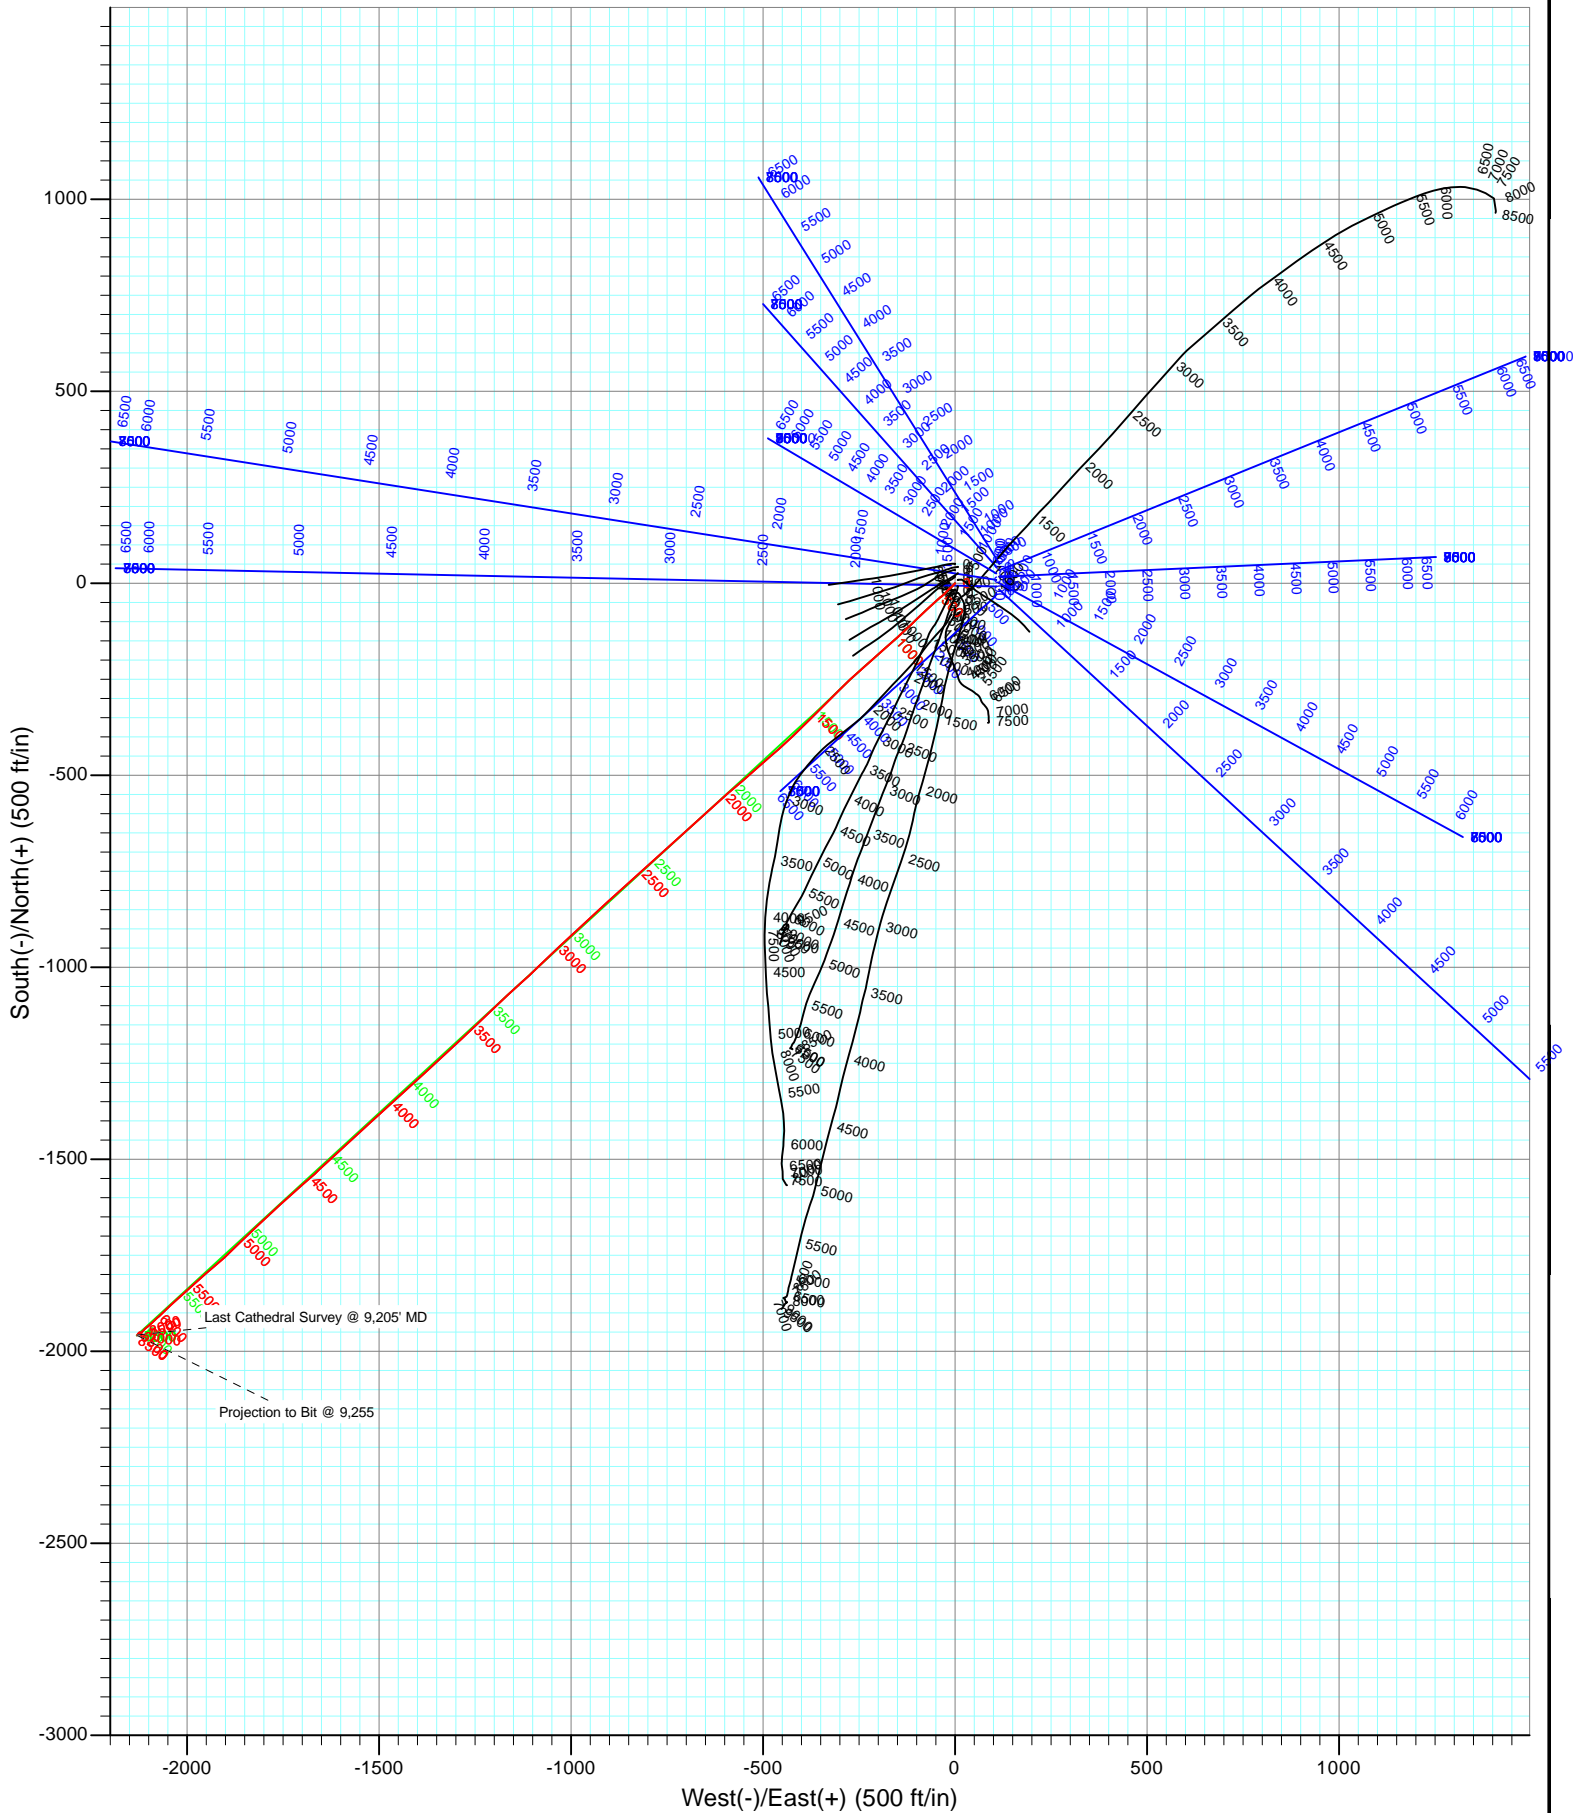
1000
500
0
-500
-1000
-1500
-2000
-2500
-3000

South(-)/North(+) (500 ft/in)

-2000
-1500
-1000
-500
0
500
1000

West(-)/East(+) (500 ft/in)

Last Cathedral Survey @ 9,205' MD

Projection to Bit @ 9,255

6500
6000
5500
5000
4500
4000
3500
3000
2500
2000
1500
1000

6500
7000
7500
8000
8500
6000
5500
5000
4500
4000
3500
3000
2500
2000
1500

5500
5000
4500
4000
3500
3000
2500
2000
1500

5500
5000
4500
4000
3500
3000
2500
2000
1500